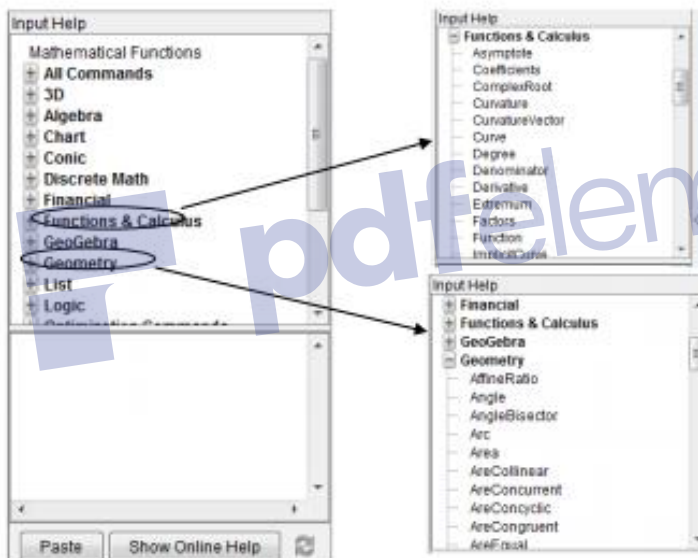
Input Help

Mathematical Functions
All Commands
3D
Algebra
Chart
Conic
Discrete Math
Financial
Functions & Calculus
GeoGebra
Geometry
List
Logic
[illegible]

Paste
Show Online Help

Input Help
Functions & Calculus
Asymptote
Coefficients
ComplexRoot
Curvature
CurvatureVector
Curve
Degree
Denominator
Derivative
Extremum
Factors
Function
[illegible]

Input Help
Financial
Functions & Calculus
GeoGebra
Geometry
AffineRatio
Angle
AngleBisector
Arc
Area
AreCollinear
AreConcurrent
AreConcyclic
AreCongruent
AreEqual

pdfelem